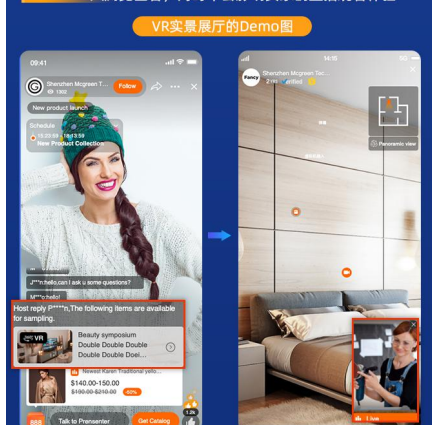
VR实景展厅的Demo图

09:41
Shenzhen Mcgreen T...
1992
Follow
New product launch
Schedule
New Product Collection
J***n:hello,can I ask u some questions?
M***o:hello!
Host reply P****n.The following items are available for sampling.
VR
Beauty symposium
Double Double Double
Double Double Doei...
Newest Karen Traditional yello...
$140.00-150.00
$150.00-160.00
888
Talk to Presenter
Get Catalog
1.2k

14:15
Fancy
Shenzhen Mcgreen Tec...
2 Yrs Verified
Panoramic view
Live